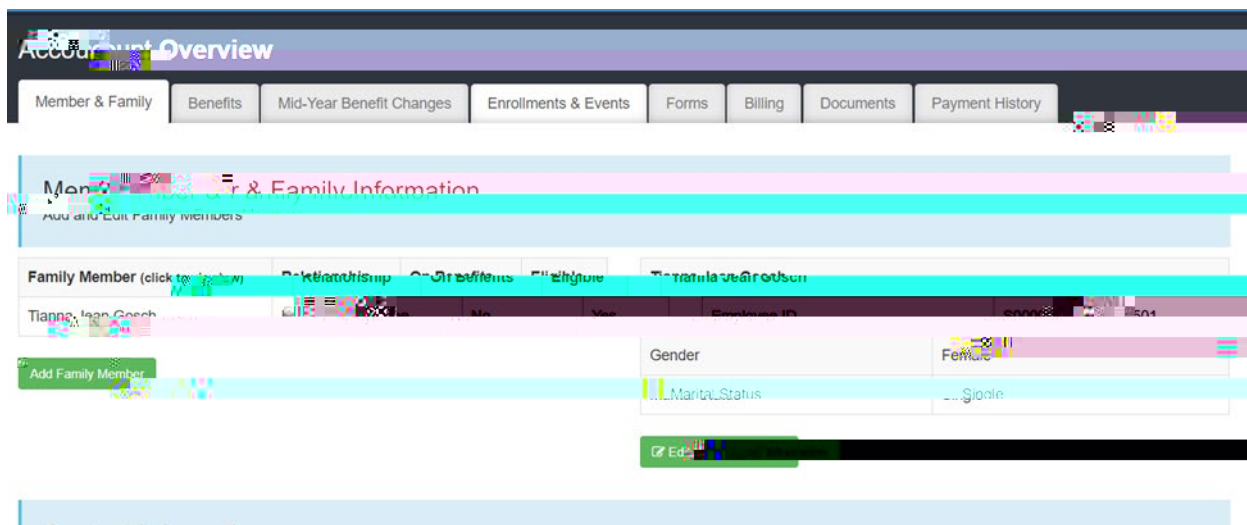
Account Overview

Member & Family | Benefits | Mid-Year Benefit Changes | Enrollments & Events | Forms | Billing | Documents | Payment History

Member & Family Information
Add and Edit Family Members

| Family Member (click to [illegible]) | Relationship | On Benefits | Eligible |
|---|---|---|---|
| Tianna Jean Gosch | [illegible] | No | Yes |

Add Family Member

Tianna Jean Gosch

| Employee ID | S000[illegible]501 |
|---|---|
| Gender | Female |
| Marital Status | Single |

Edit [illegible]